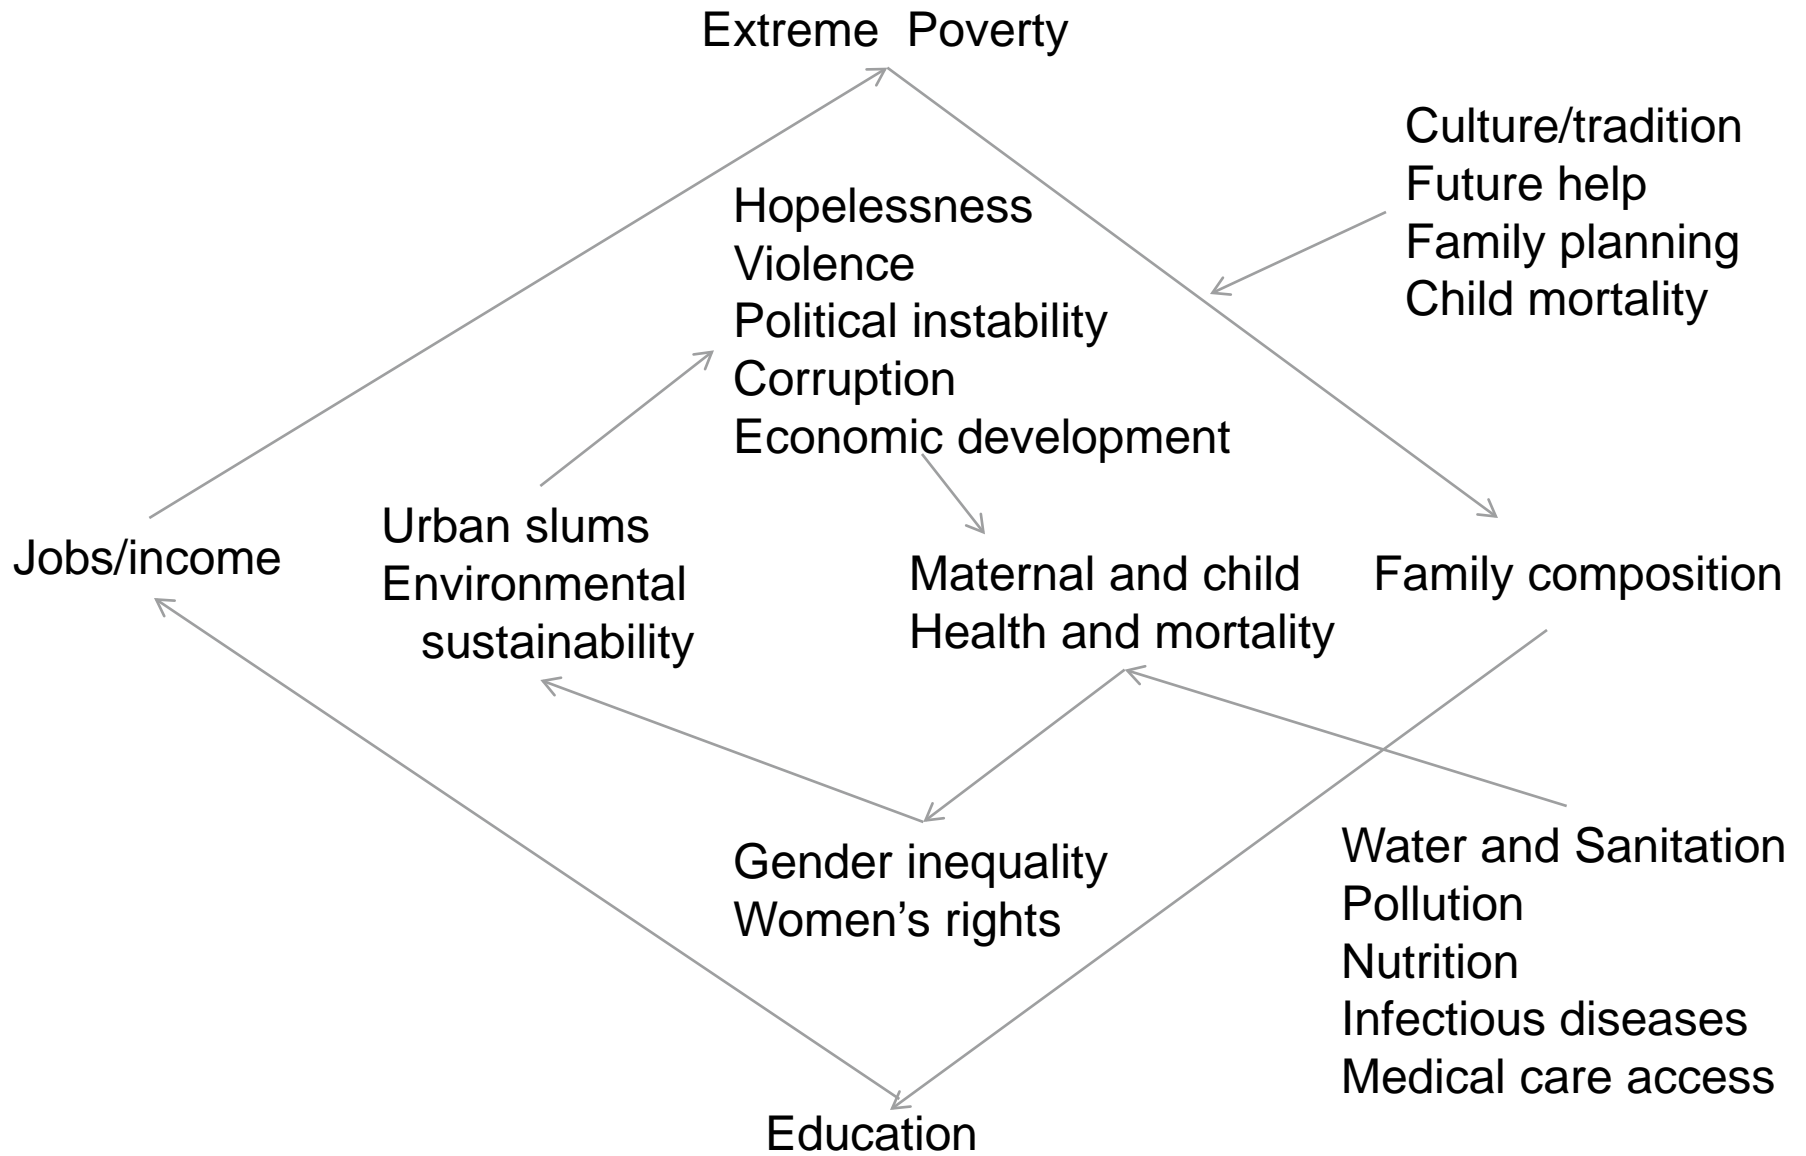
Extreme Poverty

Culture/tradition
Future help
Family planning
Child mortality

Hopelessness
Violence
Political instability
Corruption
Economic development

Jobs/income

Urban slums
Environmental sustainability

Maternal and child
Health and mortality

Family composition

Gender inequality
Women's rights

Water and Sanitation
Pollution
Nutrition
Infectious diseases
Medical care access

Education